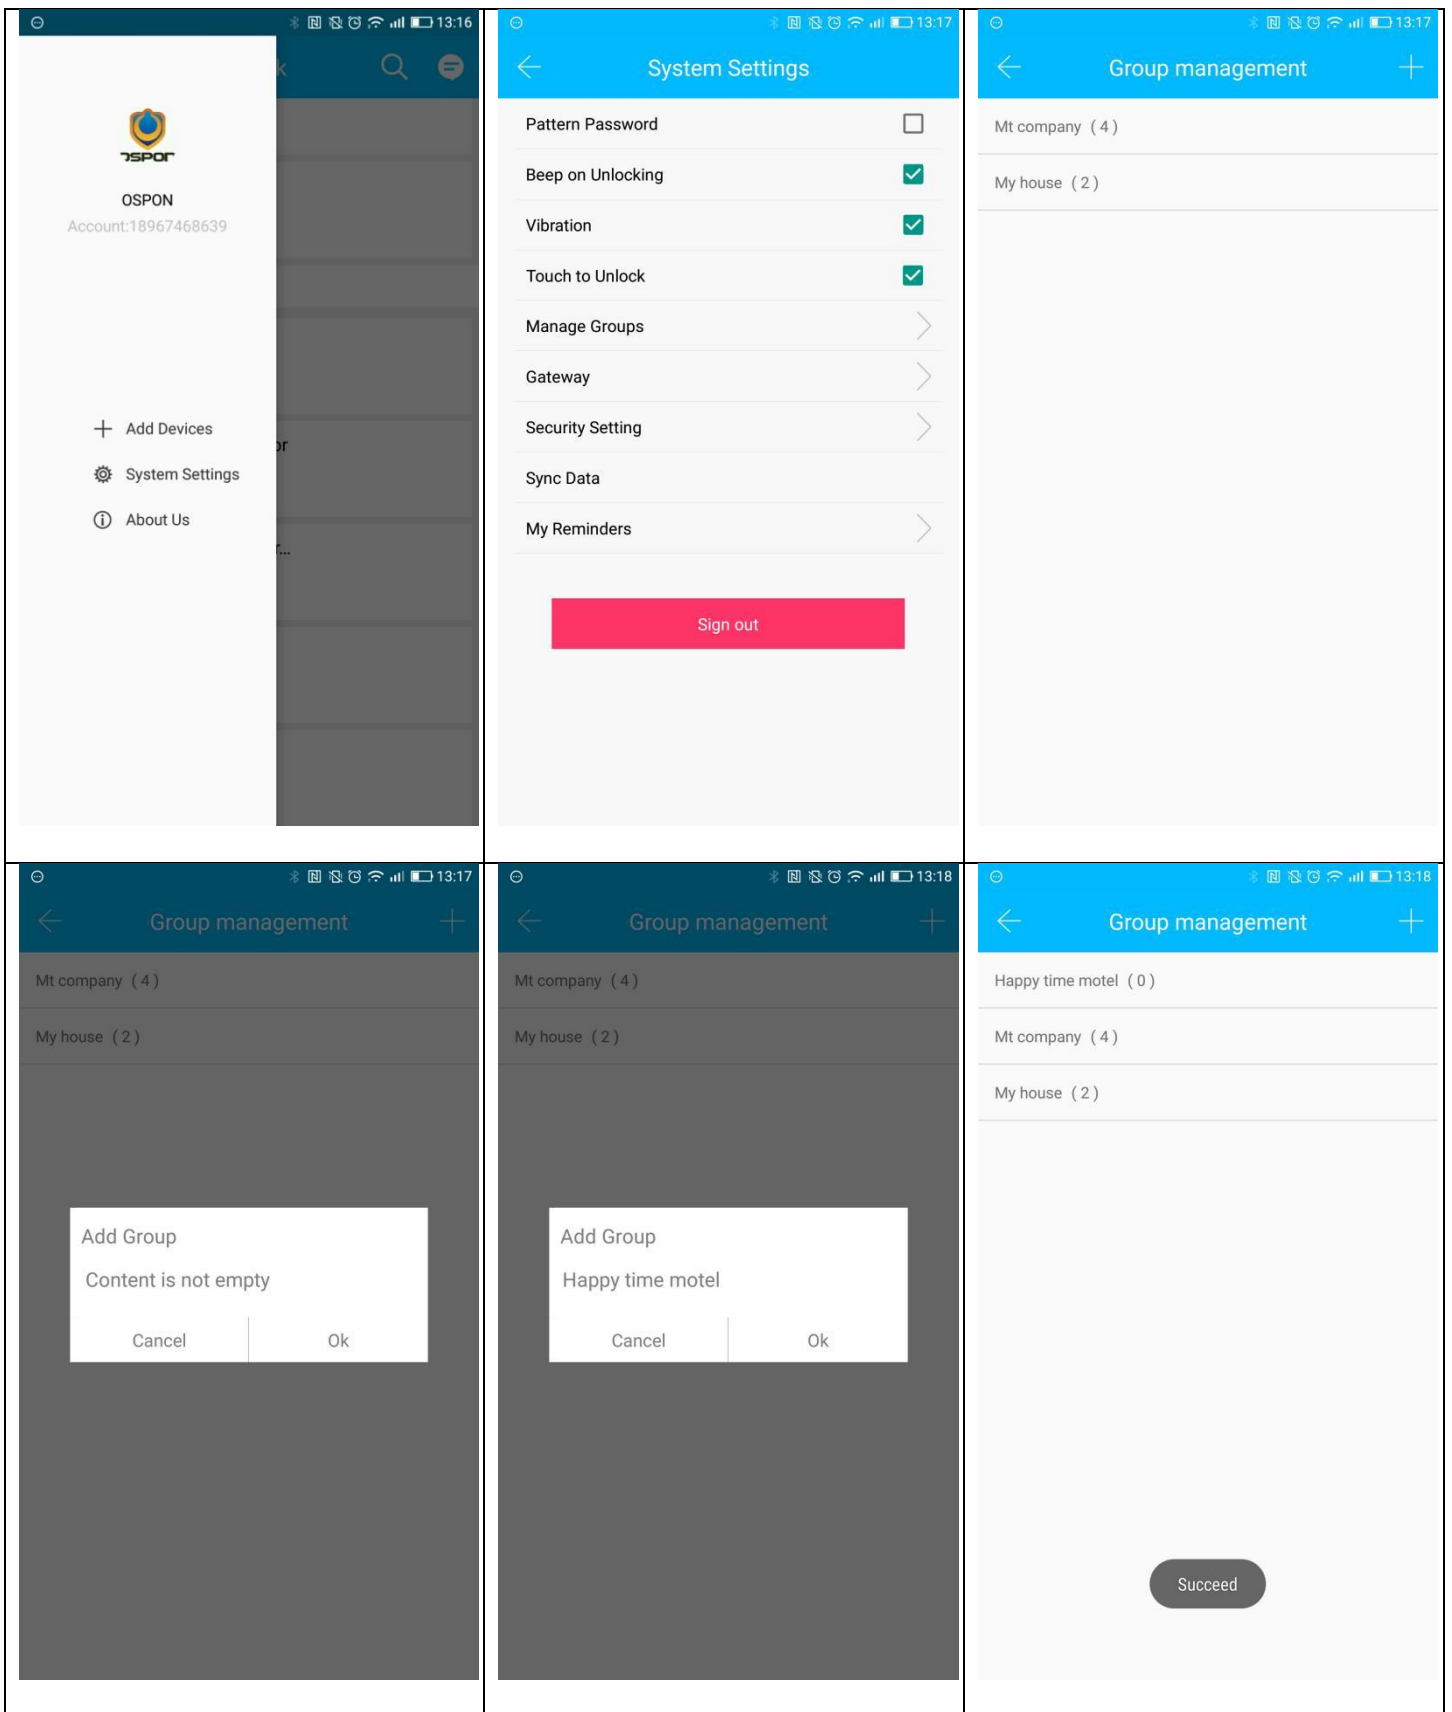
13:16

OSPON

OSPON
Account:18967468639

Add Devices
System Settings
About Us

13:17
System Settings

Pattern Password
Beep on Unlocking
Vibration
Touch to Unlock
Manage Groups
Gateway
Security Setting
Sync Data
My Reminders

Sign out

13:17
Group management

Mt company（4）
My house（2）

13:17
Group management

Mt company（4）
My house（2）

Add Group
Content is not empty
Cancel
Ok

13:18
Group management

Mt company（4）
My house（2）

Add Group
Happy time motel
Cancel
Ok

13:18
Group management

Happy time motel（0）
Mt company（4）
My house（2）

Succeed